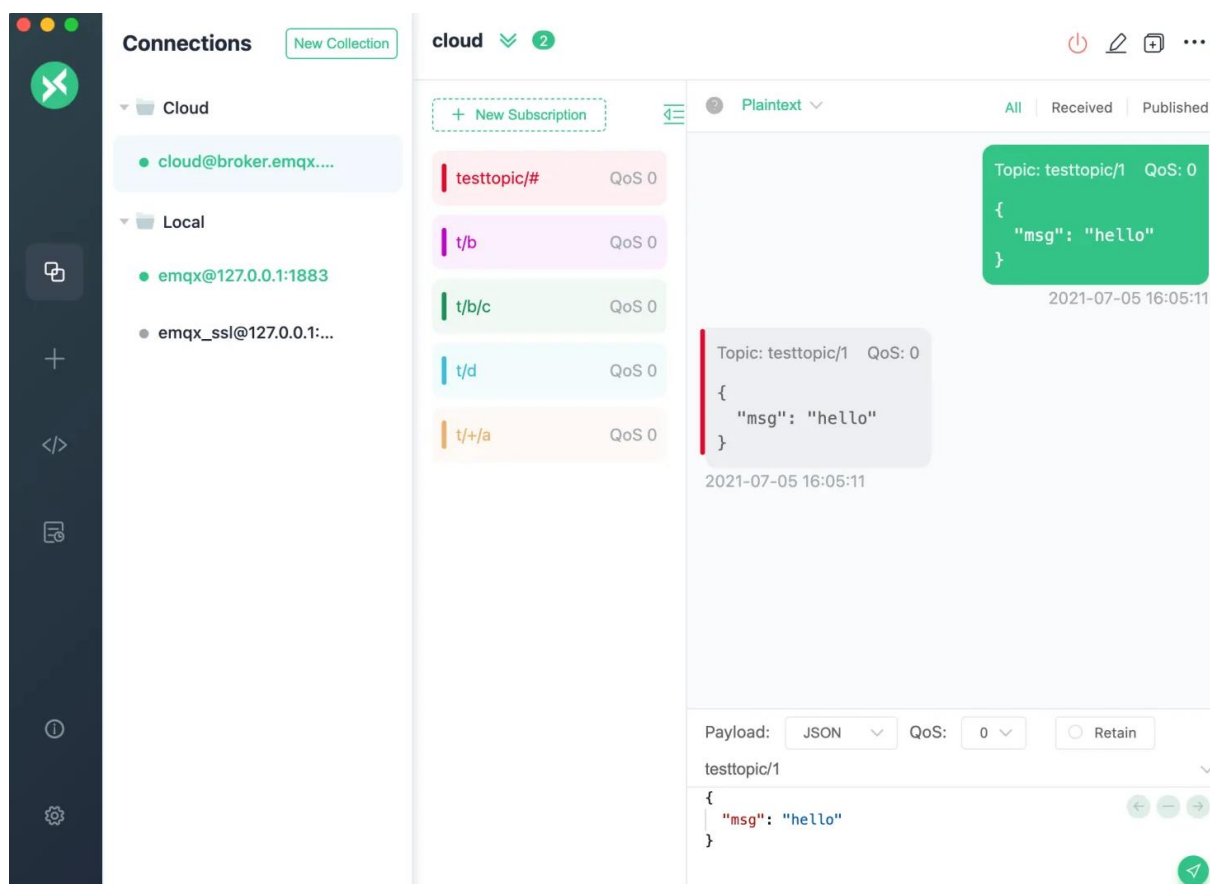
Connections New Collection

Cloud

cloud@broker.emqx....

Local

emqx@127.0.0.1:1883

emqx_ssl@127.0.0.1:...

cloud 2

+ New Subscription

testtopic/# QoS 0

t/b QoS 0

t/b/c QoS 0

t/d QoS 0

t/+/a QoS 0

Plaintext

All Received Published

Topic: testtopic/1 QoS: 0
{
  "msg": "hello"
}
2021-07-05 16:05:11

Topic: testtopic/1 QoS: 0
{
  "msg": "hello"
}
2021-07-05 16:05:11

Payload: JSON QoS: 0 Retain

testtopic/1

{
  "msg": "hello"
}